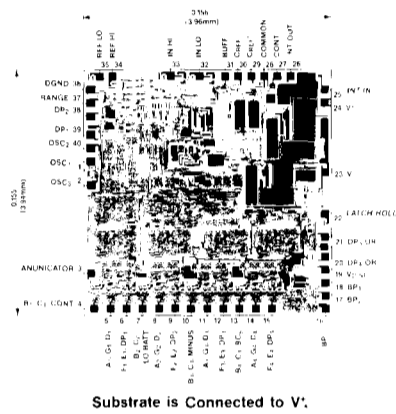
0.156
(3.96mm)

REF LO
REF HI
35 34
IN HI
33
IN LO
32
BUFF
31
$C_{REF}^-$
30
$C_{REF}^+$
29
COMMON
28
CONT
27
INT OUT
26

DGND 36
RANGE 37
$DP_2$ 38
$DP_1$ 39
$OSC_2$ 40
$OSC_1$ 1
$OSC_3$ 2

0.155
(3.94mm)

ANUNICATOR 3
$B_1, C_1$ CONT 4

25 INT IN
24 $V^+$
23 $V^-$
22 LATCH HOLD
21 $DP_4$ OR
20 $DP_3$ OR
19 $V_{DISP}$
18 $BP_2$
17 $BP_1$

5 $A_1, G_1, D_1$
6 $F_1, E_1, DP_1$
7 $B_2, C_2$ LO BATT
8 $A_2, G_2, D_2$
9 $F_2, E_2, DP_2$
10 $B_3, C_3$ MINUS
11 $A_3, G_3, D_3$
12 $F_3, E_3, DP_3$
13 $B_4, C_4, BC_5$
14 $A_4, G_4, D_4$
15 $F_4, E_4, DP_4$
16 BP

Substrate is Connected to V⁺.